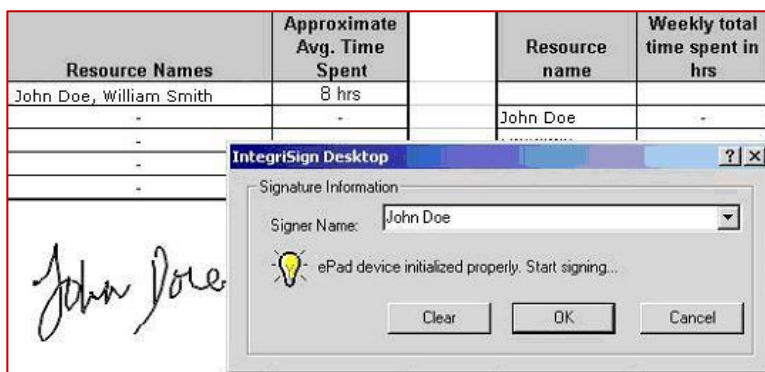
| Resource Names | Approximate Avg. Time Spent | | Resource name | Weekly total time spent in hrs |
|---|---|---|---|---|
| John Doe, William Smith | 8 hrs | | | |
| - | - | | John Doe | - |
| - | | | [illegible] | |
| - | | | | |
| - | | | | |

John Doe

IntegriSign Desktop ? X

Signature Information

Signer Name: John Doe

ePad device initialized properly. Start signing...

Clear OK Cancel